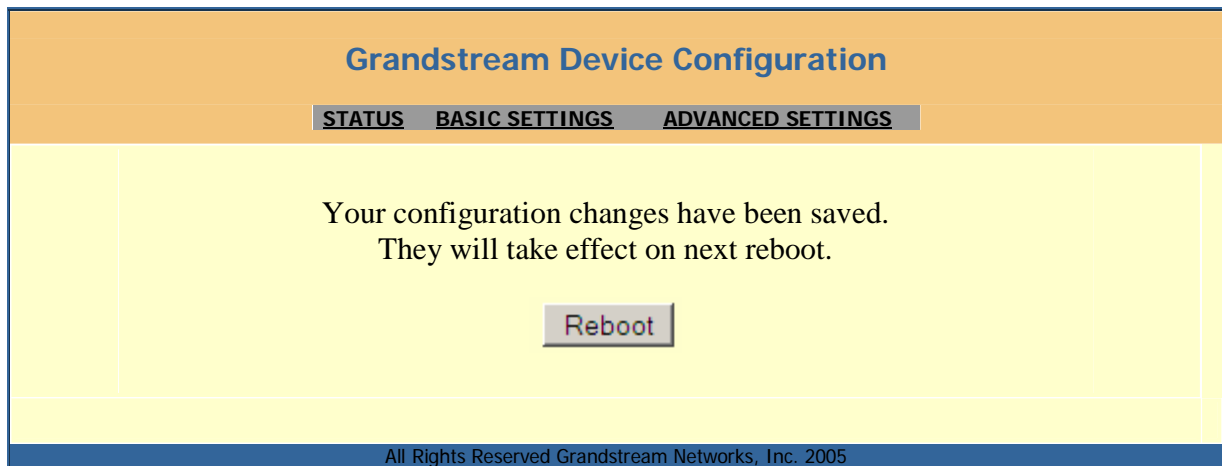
Grandstream Device Configuration

STATUS BASIC SETTINGS ADVANCED SETTINGS

Your configuration changes have been saved.
They will take effect on next reboot.

Reboot

All Rights Reserved Grandstream Networks, Inc. 2005